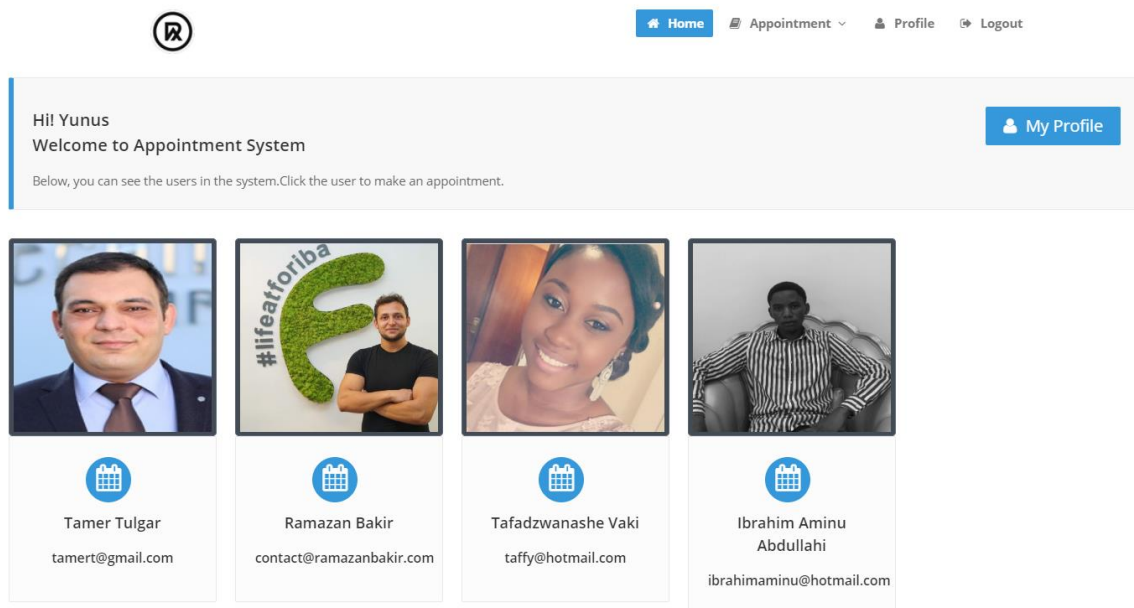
Home Appointment Profile Logout

Hi! Yunus
Welcome to Appointment System

Below, you can see the users in the system.Click the user to make an appointment.

My Profile

#lifeatforiba

Tamer Tulgar
tamert@gmail.com

Ramazan Bakir
contact@ramazanbakir.com

Tafadzwanashe Vaki
taffy@hotmail.com

Ibrahim Aminu Abdullahi
ibrahimaminu@hotmail.com